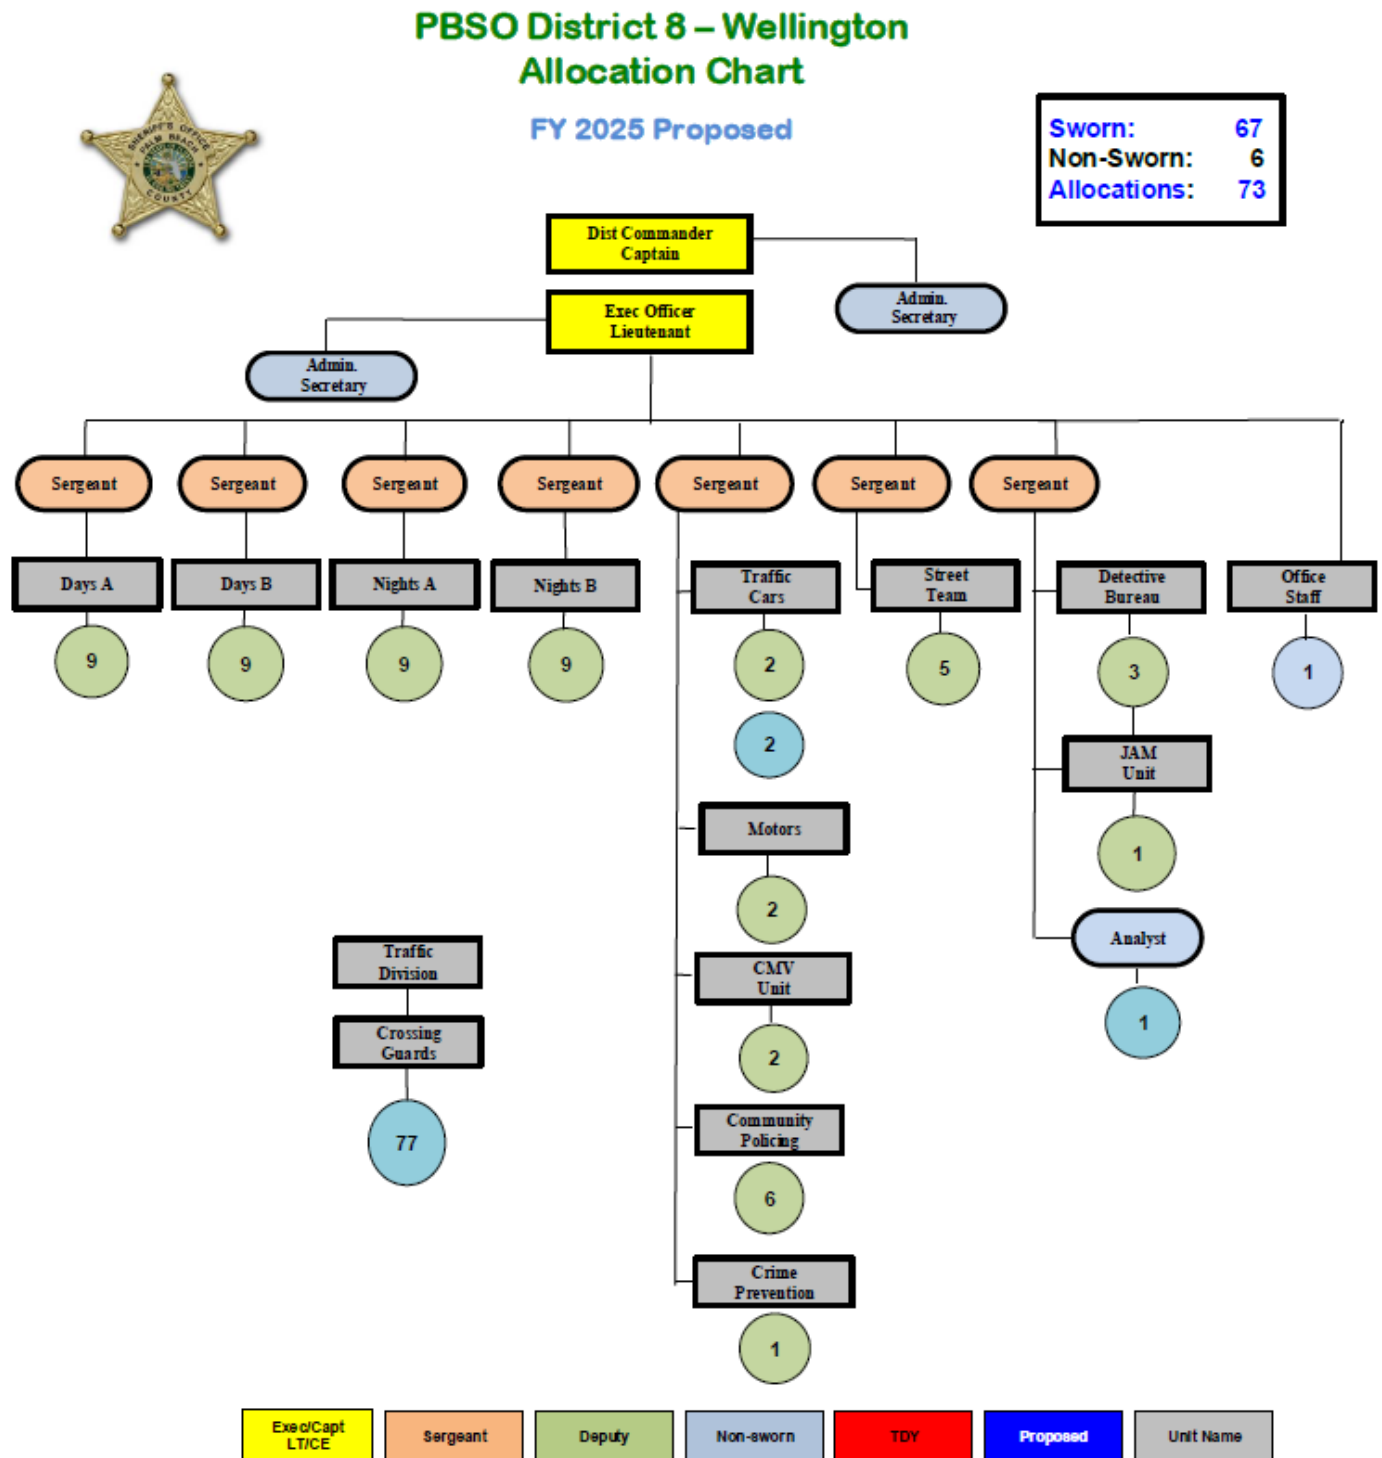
PBSO District 8 – Wellington
Allocation Chart

FY 2025 Proposed

SHERIFF'S OFFICE PALM BEACH COUNTY

| Sworn: | 67 |
|---|---|
| Non-Sworn: | 6 |
| Allocations: | 73 |

Dist Commander
Captain

Admin. Secretary

Exec Officer
Lieutenant

Admin. Secretary

Sergeant
Days A
9

Sergeant
Days B
9

Sergeant
Nights A
9

Sergeant
Nights B
9

Sergeant
Traffic Cars
2
2
Motors
2
CMV Unit
2
Community Policing
6
Crime Prevention
1

Sergeant
Street Team
5

Sergeant
Detective Bureau
3
JAM Unit
1
Analyst
1

Office Staff
1

Traffic Division
Crossing Guards
77

Exec/Capt LT/CE | Sergeant | Deputy | Non-sworn | TDY | Proposed | Unit Name